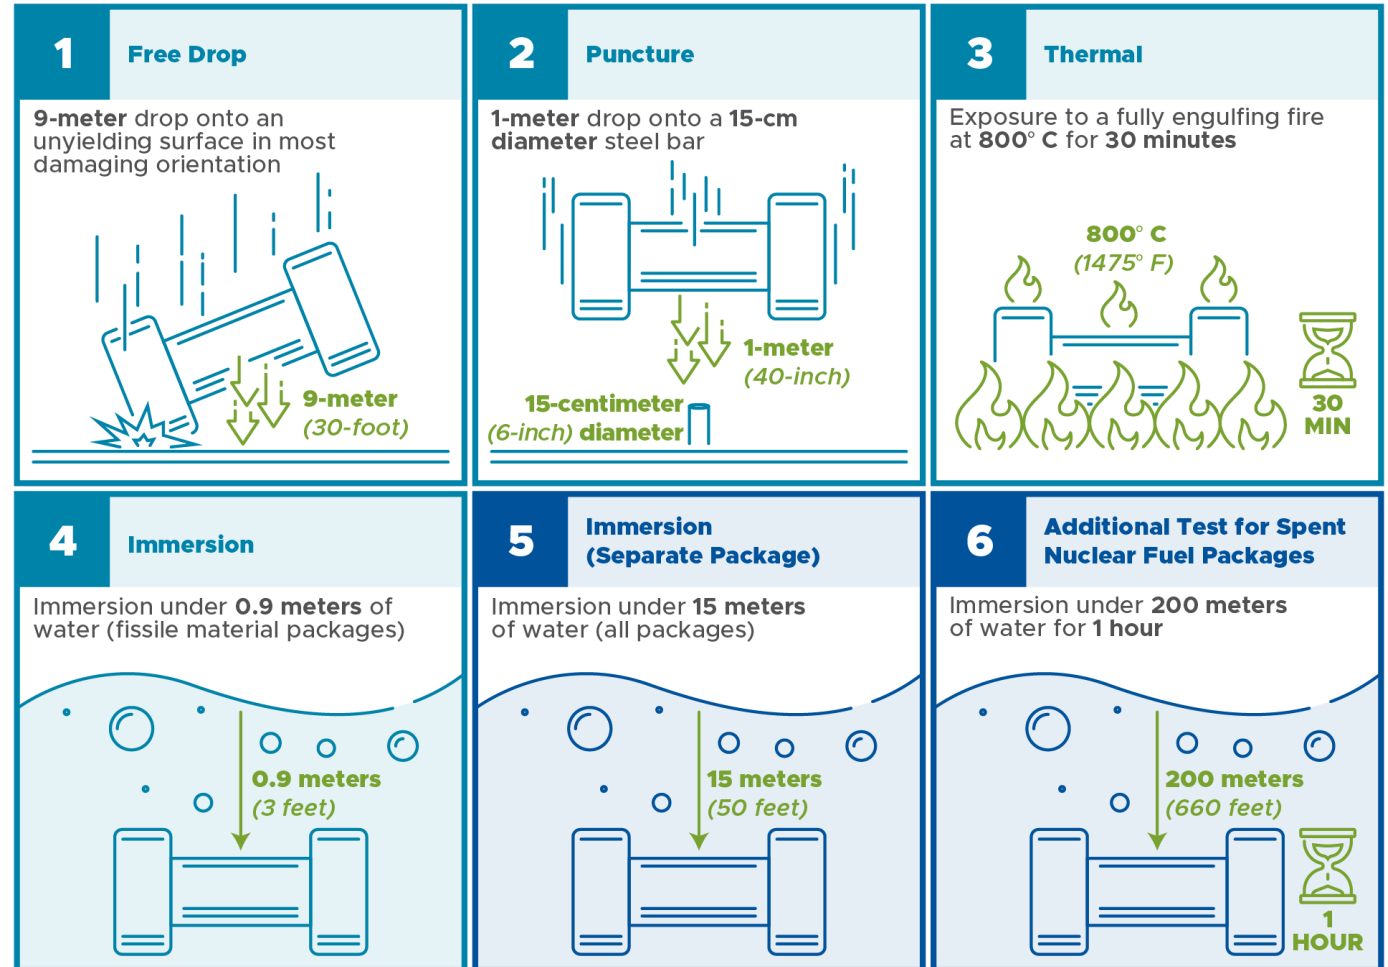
1 Free Drop

9-meter drop onto an unyielding surface in most damaging orientation

9-meter
(30-foot)

2 Puncture

1-meter drop onto a 15-cm diameter steel bar

1-meter
(40-inch)

15-centimeter
(6-inch) diameter

3 Thermal

Exposure to a fully engulfing fire at 800° C for 30 minutes

800° C
(1475° F)

30 MIN

4 Immersion

Immersion under 0.9 meters of water (fissile material packages)

0.9 meters
(3 feet)

5 Immersion (Separate Package)

Immersion under 15 meters of water (all packages)

15 meters
(50 feet)

6 Additional Test for Spent Nuclear Fuel Packages

Immersion under 200 meters of water for 1 hour

200 meters
(660 feet)

1 HOUR